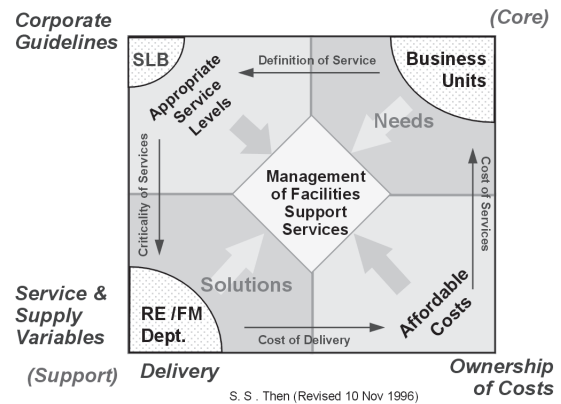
Corporate Guidelines

(Core)

SLB

Definition of Service

Business Units

Appropriate Service Levels

Needs

Criticality of Services

Management of Facilities Support Services

Cost of Services

Solutions

Service & Supply Variables

RE /FM Dept.

Affordable Costs

Cost of Delivery

(Support)

Delivery

Ownership of Costs

S. S . Then (Revised 10 Nov 1996)